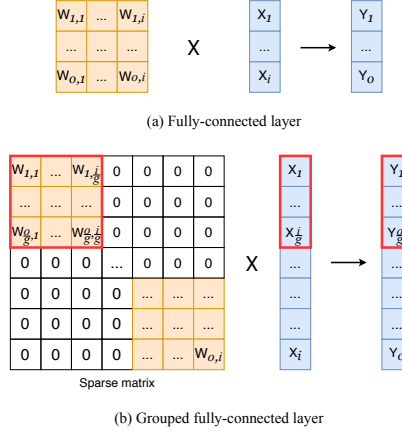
| $W_{1,1}$ | ... | $W_{1,i}$ |
|---|---|---|
| ... | ... | ... |
| $W_{o,1}$ | ... | $W_{o,i}$ |

X

| $X_1$ |
|---|
| ... |
| $X_i$ |

| $Y_1$ |
|---|
| ... |
| $Y_o$ |

(a) Fully-connected layer

| $W_{1,1}$ | ... | $W_{1,\frac{i}{g}}$ | 0 | 0 | 0 | 0 |
|---|---|---|---|---|---|---|
| ... | ... | ... | 0 | 0 | 0 | 0 |
| $W_{\frac{o}{g},1}$ | ... | $W_{\frac{o}{g},\frac{i}{g}}$ | 0 | 0 | 0 | 0 |
| 0 | 0 | 0 | ... | 0 | 0 | 0 |
| 0 | 0 | 0 | 0 | ... | ... | ... |
| 0 | 0 | 0 | 0 | ... | ... | ... |
| 0 | 0 | 0 | 0 | ... | ... | $W_{o,i}$ |

Sparse matrix

X

| $X_1$ |
|---|
| ... |
| $X_{\frac{i}{g}}$ |
| ... |
| ... |
| ... |
| $X_i$ |

| $Y_1$ |
|---|
| ... |
| $Y_{\frac{o}{g}}$ |
| ... |
| ... |
| ... |
| $Y_o$ |

(b) Grouped fully-connected layer